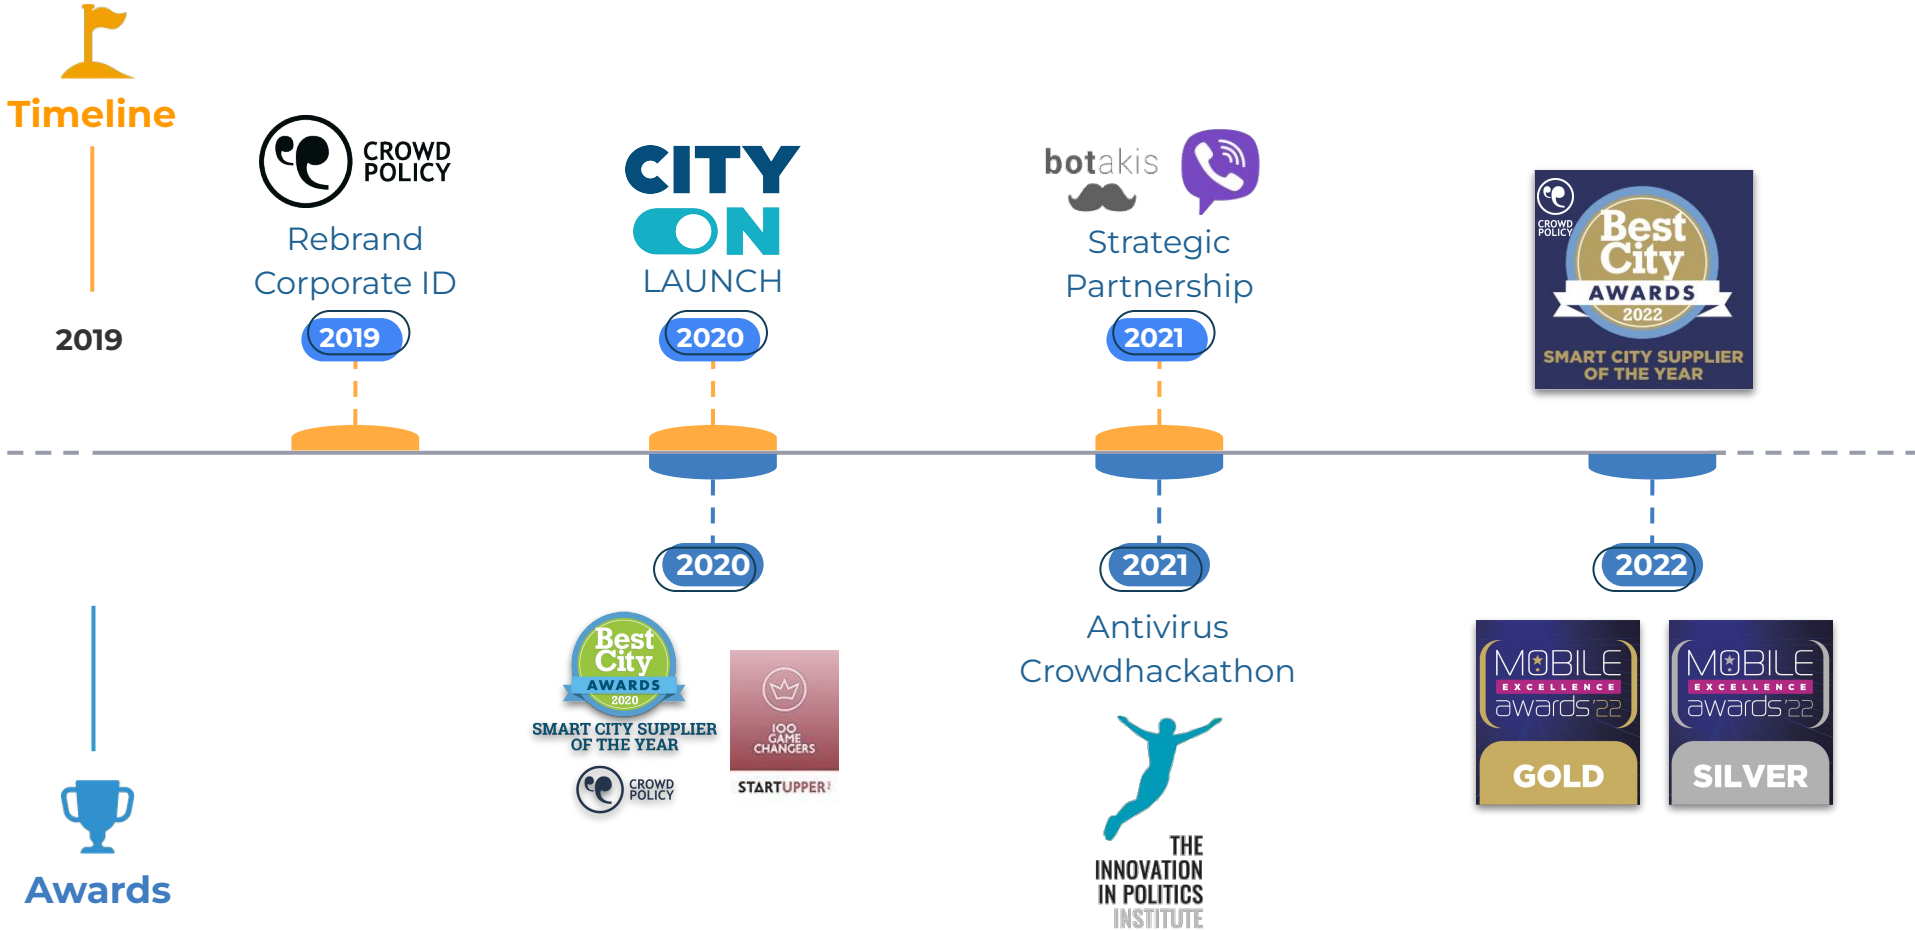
Timeline

2019

CROWD POLICY

Rebrand Corporate ID

2019

CITY ON

LAUNCH

2020

botakis

Strategic Partnership

2021

CROWD POLICY

Best City AWARDS 2022

SMART CITY SUPPLIER OF THE YEAR

2020

Best City AWARDS 2020

SMART CITY SUPPLIER OF THE YEAR

CROWD POLICY

100 GAME CHANGERS

STARTUPPER

2021

Antivirus Crowdhackathon

THE INNOVATION IN POLITICS INSTITUTE

2022

MOBILE EXCELLENCE awards'22

GOLD

MOBILE EXCELLENCE awards'22

SILVER

Awards